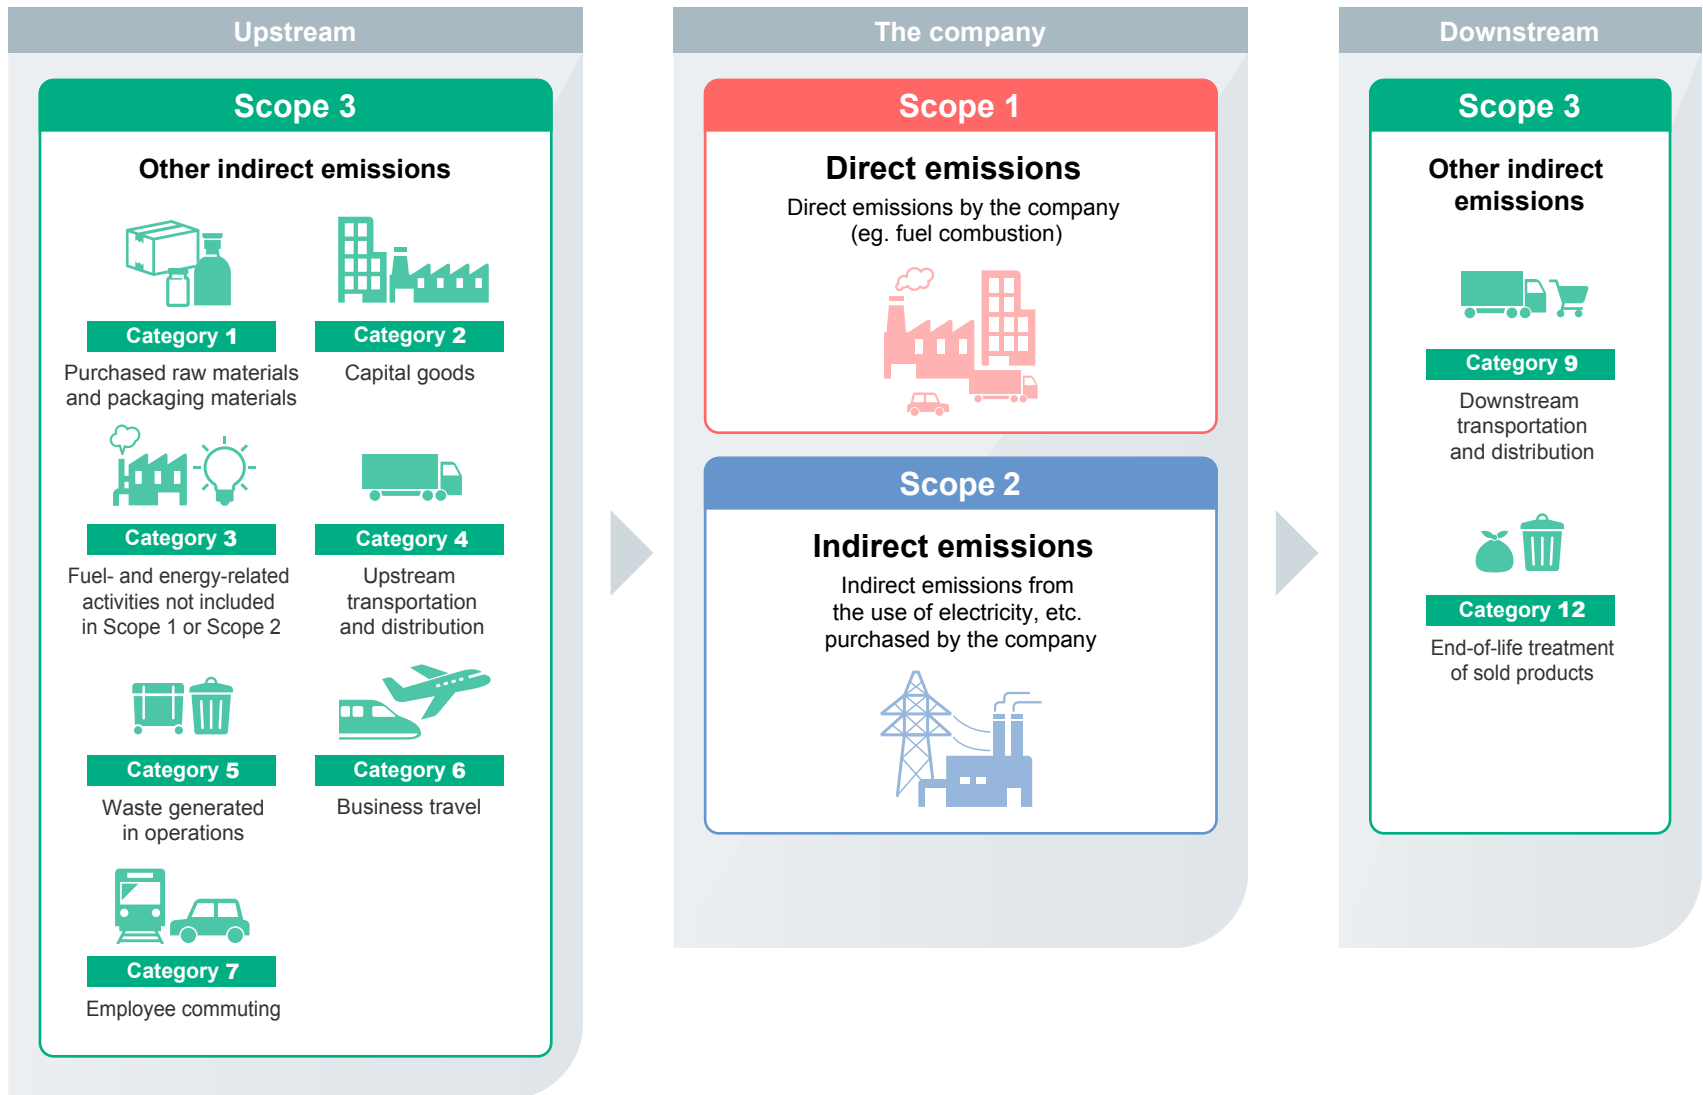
Upstream

Scope 3

Other indirect emissions

Category 1
Purchased raw materials and packaging materials

Category 2
Capital goods

Category 3
Fuel- and energy-related activities not included in Scope 1 or Scope 2

Category 4
Upstream transportation and distribution

Category 5
Waste generated in operations

Category 6
Business travel

Category 7
Employee commuting

The company

Scope 1

Direct emissions
Direct emissions by the company (eg. fuel combustion)

Scope 2

Indirect emissions
Indirect emissions from the use of electricity, etc. purchased by the company

Downstream

Scope 3

Other indirect emissions

Category 9
Downstream transportation and distribution

Category 12
End-of-life treatment of sold products